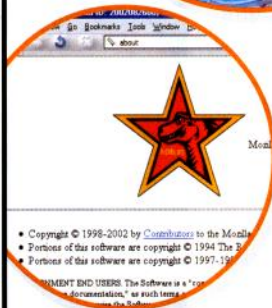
w Go Bookmarks Tools Window H
about

Mozil

• Copyright © 1998-2002 by Contributors to the Mozill
• Portions of this software are copyright © 1994 The R
• Portions of this software are copyright © 1997-19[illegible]

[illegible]NMENT END USERS. The Software is a "co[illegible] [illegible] documentation," as such terms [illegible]